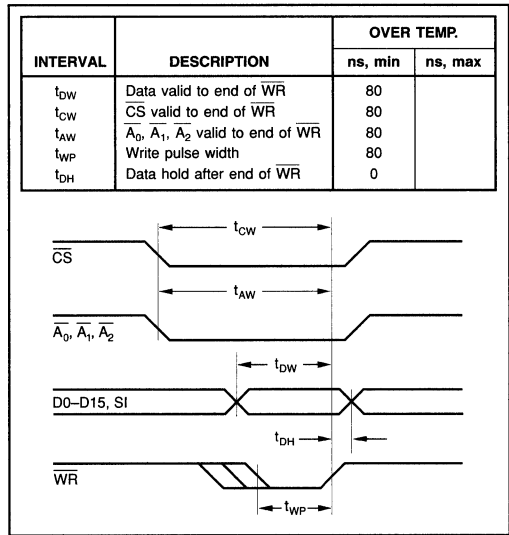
| INTERVAL | DESCRIPTION | OVER TEMP. ns, min | OVER TEMP. ns, max |
|---|---|---|---|
| $t_{DW}$ | Data valid to end of $\overline{WR}$ | 80 | |
| $t_{CW}$ | $\overline{CS}$ valid to end of $\overline{WR}$ | 80 | |
| $t_{AW}$ | $\overline{A_0}$, $\overline{A_1}$, $\overline{A_2}$ valid to end of $\overline{WR}$ | 80 | |
| $t_{WP}$ | Write pulse width | 80 | |
| $t_{DH}$ | Data hold after end of $\overline{WR}$ | 0 | |

$t_{CW}$

$\overline{CS}$

$t_{AW}$

$\overline{A_0}$, $\overline{A_1}$, $\overline{A_2}$

$t_{DW}$

D0–D15, SI

$t_{DH}$

$\overline{WR}$

$t_{WP}$